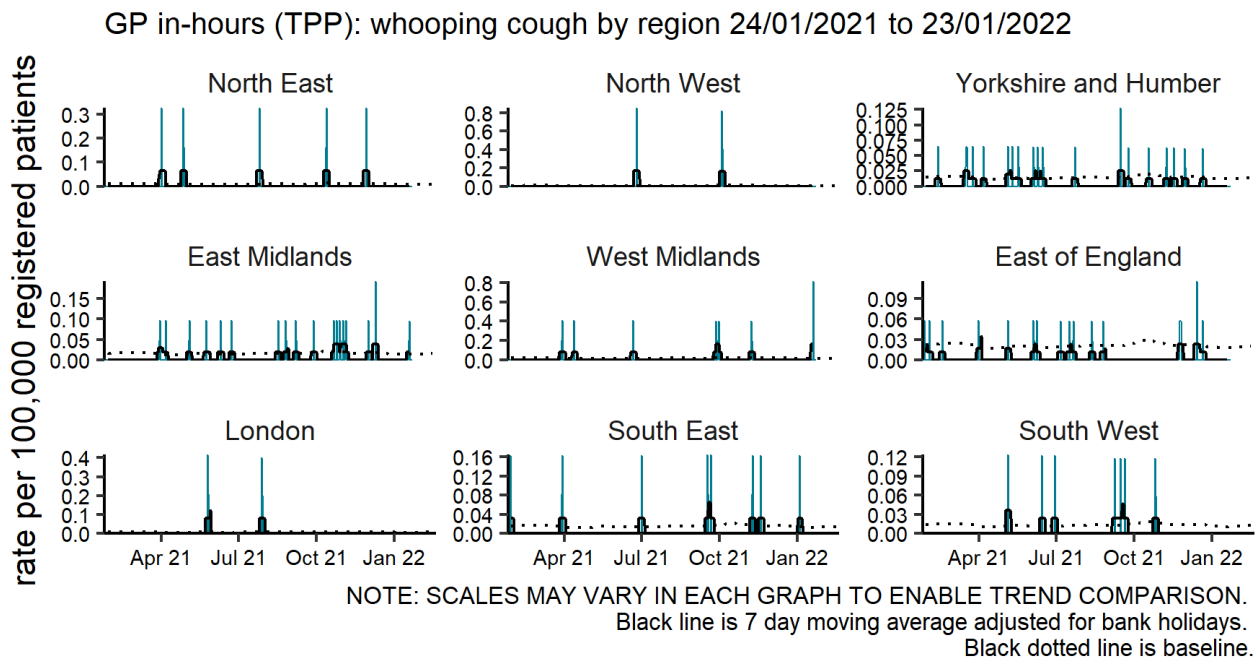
GP in-hours (TPP): whooping cough by region 24/01/2021 to 23/01/2022

rate per 100,000 registered patients

North East
0.3
0.2
0.1
0.0

North West
0.8
0.6
0.4
0.2
0.0

Yorkshire and Humber
0.125
0.100
0.075
0.050
0.025
0.000

East Midlands
0.15
0.10
0.05
0.00

West Midlands
0.8
0.6
0.4
0.2
0.0

East of England
0.09
0.06
0.03
0.00

London
0.4
0.3
0.2
0.1
0.0
Apr 21 Jul 21 Oct 21 Jan 22

South East
0.16
0.12
0.08
0.04
0.00
Apr 21 Jul 21 Oct 21 Jan 22

South West
0.12
0.09
0.06
0.03
0.00
Apr 21 Jul 21 Oct 21 Jan 22

NOTE: SCALES MAY VARY IN EACH GRAPH TO ENABLE TREND COMPARISON.
Black line is 7 day moving average adjusted for bank holidays.
Black dotted line is baseline.